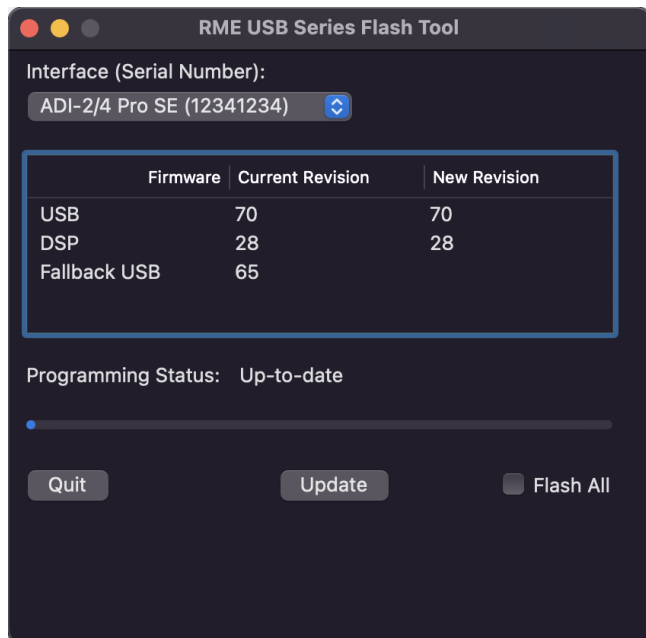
RME USB Series Flash Tool

Interface (Serial Number):

ADI-2/4 Pro SE (12341234)

| Firmware | Current Revision | New Revision |
|---|---|---|
| USB | 70 | 70 |
| DSP | 28 | 28 |
| Fallback USB | 65 | |

Programming Status: Up-to-date

Quit

Update

Flash All